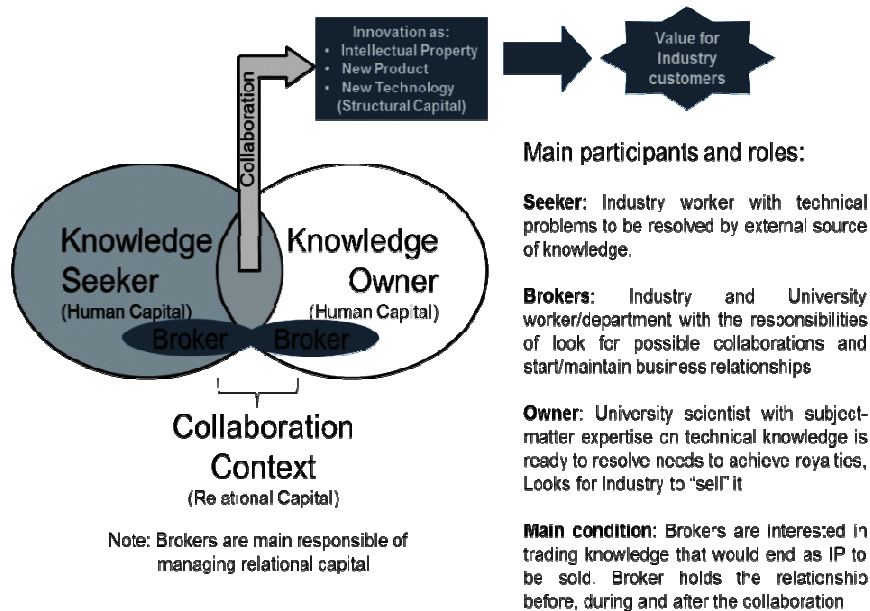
Innovation as:
- Intellectual Property
- New Product
- New Technology (Structural Capital)

Value for Industry customers

Collaboration

Knowledge Seeker
(Human Capital)

Knowledge Owner
(Human Capital)

Broker

Broker

Collaboration Context
(Relational Capital)

Note: Brokers are main responsible of managing relational capital

Main participants and roles:

Seeker: Industry worker with technical problems to be resolved by external source of knowledge.

Brokers: Industry and University worker/department with the responsibilities of look for possible collaborations and start/maintain business relationships

Owner: University scientist with subject-matter expertise on technical knowledge is ready to resolve needs to achieve royalties, Looks for Industry to "sell" it

Main condition: Brokers are interested in trading knowledge that would end as IP to be sold. Broker holds the relationship before, during and after the collaboration